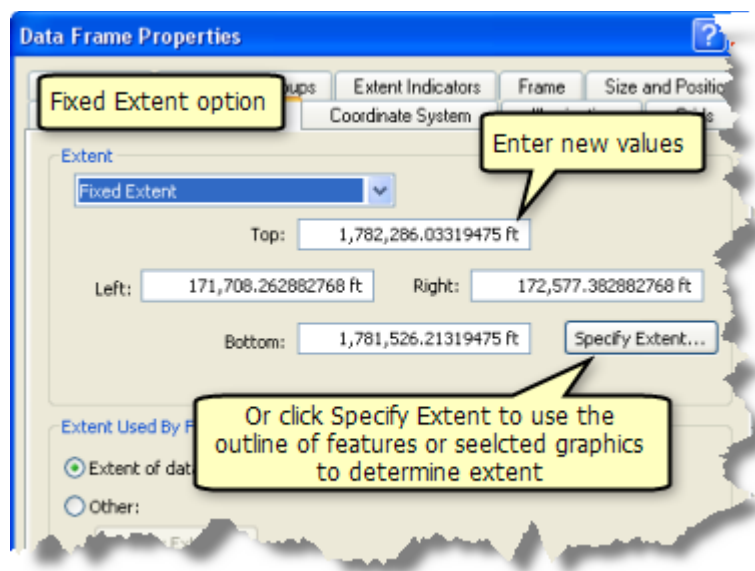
Data Frame Properties

?

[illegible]oups | Extent Indicators | Frame | Size and Positio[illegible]

Fixed Extent option

Coordinate System | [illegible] | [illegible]

Enter new values

Extent

Fixed Extent

Top: 1,782,286.03319475 ft

Left: 171,708.262882768 ft

Right: 172,577.382882768 ft

Bottom: 1,781,526.21319475 ft

Specify Extent...

Extent Used By F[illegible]

Extent of dat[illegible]

Other:

Or click Specify Extent to use the outline of features or seelcted graphics to determine extent